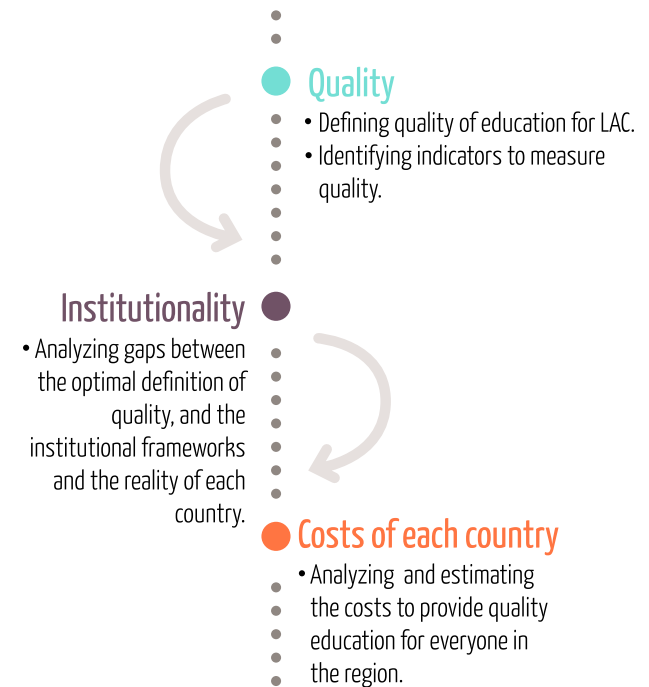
Quality

• Defining quality of education for LAC.

• Identifying indicators to measure quality.

Institutionality

• Analyzing gaps between the optimal definition of quality, and the institutional frameworks and the reality of each country.

Costs of each country

• Analyzing and estimating the costs to provide quality education for everyone in the region.